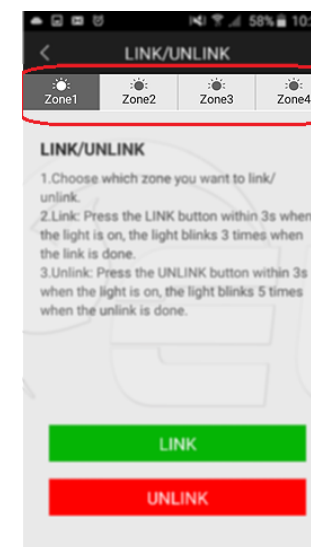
58% 10:

LINK/UNLINK

Zone1 Zone2 Zone3 Zone4

LINK/UNLINK

1.Choose which zone you want to link/ unlink.
2.Link: Press the LINK button within 3s when the light is on, the light blinks 3 times when the link is done.
3.Unlink: Press the UNLINK button within 3s when the light is on, the light blinks 5 times when the unlink is done.

LINK

UNLINK